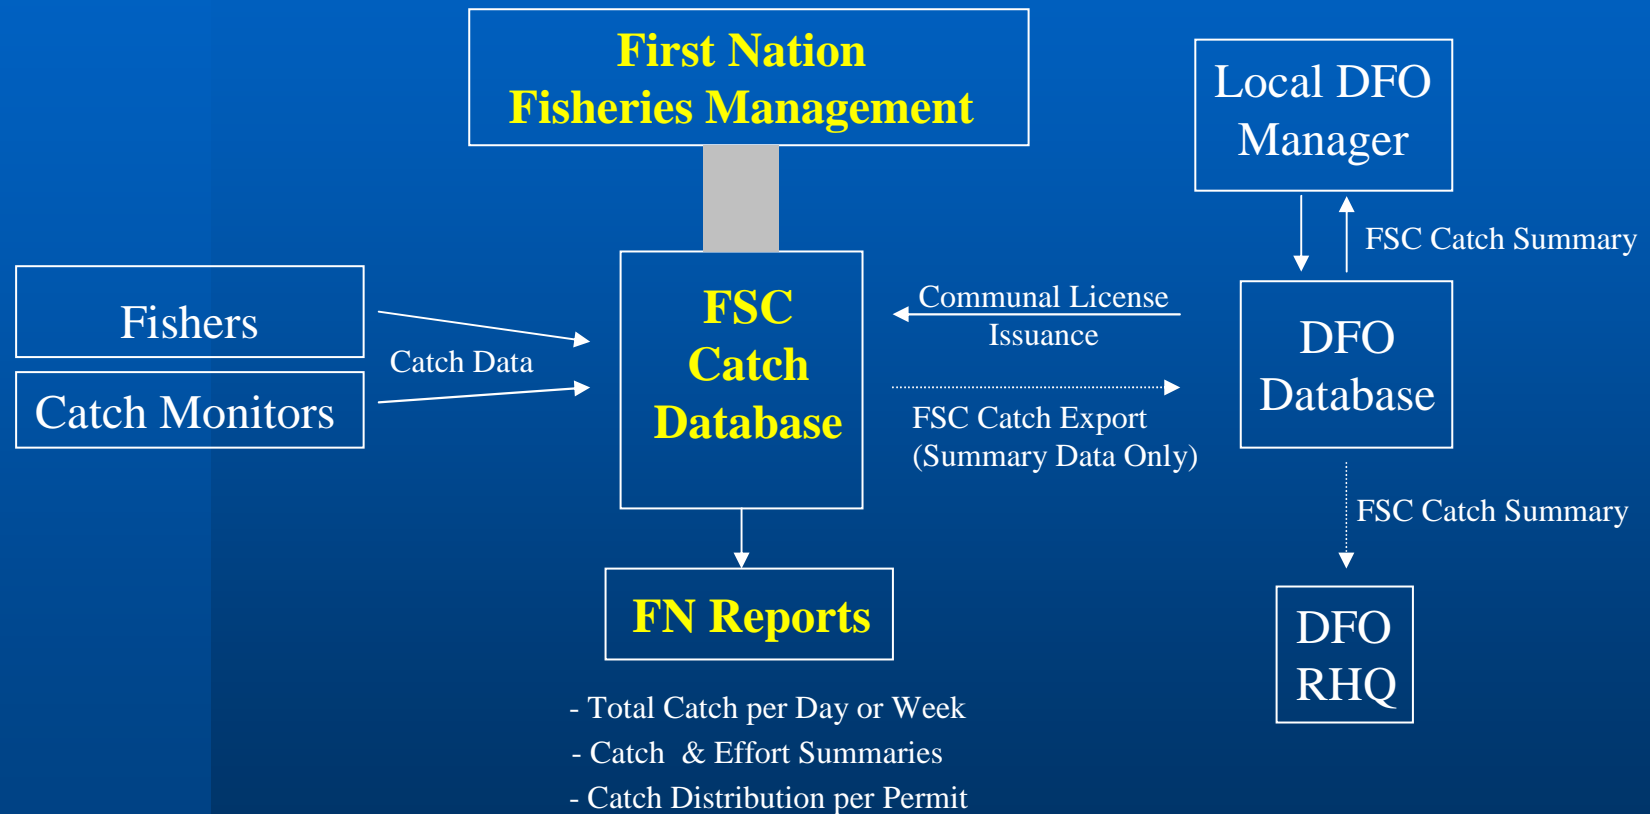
First Nation Fisheries Management

Local DFO Manager

FSC Catch Summary

Fishers

Catch Monitors

Catch Data

FSC Catch Database

Communal License Issuance

FSC Catch Export (Summary Data Only)

DFO Database

FSC Catch Summary

FN Reports

DFO RHQ

- Total Catch per Day or Week
- Catch & Effort Summaries
- Catch Distribution per Permit